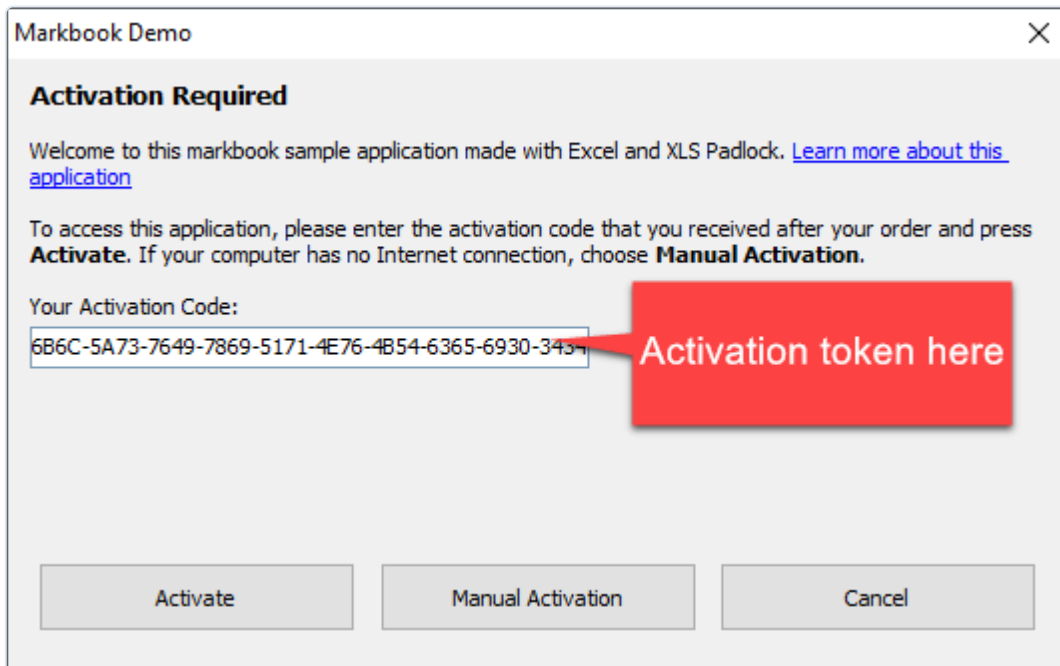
Markbook Demo

X

**Activation Required**

Welcome to this markbook sample application made with Excel and XLS Padlock. Learn more about this application

To access this application, please enter the activation code that you received after your order and press **Activate.** If your computer has no Internet connection, choose **Manual Activation**.

Your Activation Code:

6B6C-5A73-7649-7869-5171-4E76-4B54-6365-6930-343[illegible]

Activation token here

Activate

Manual Activation

Cancel